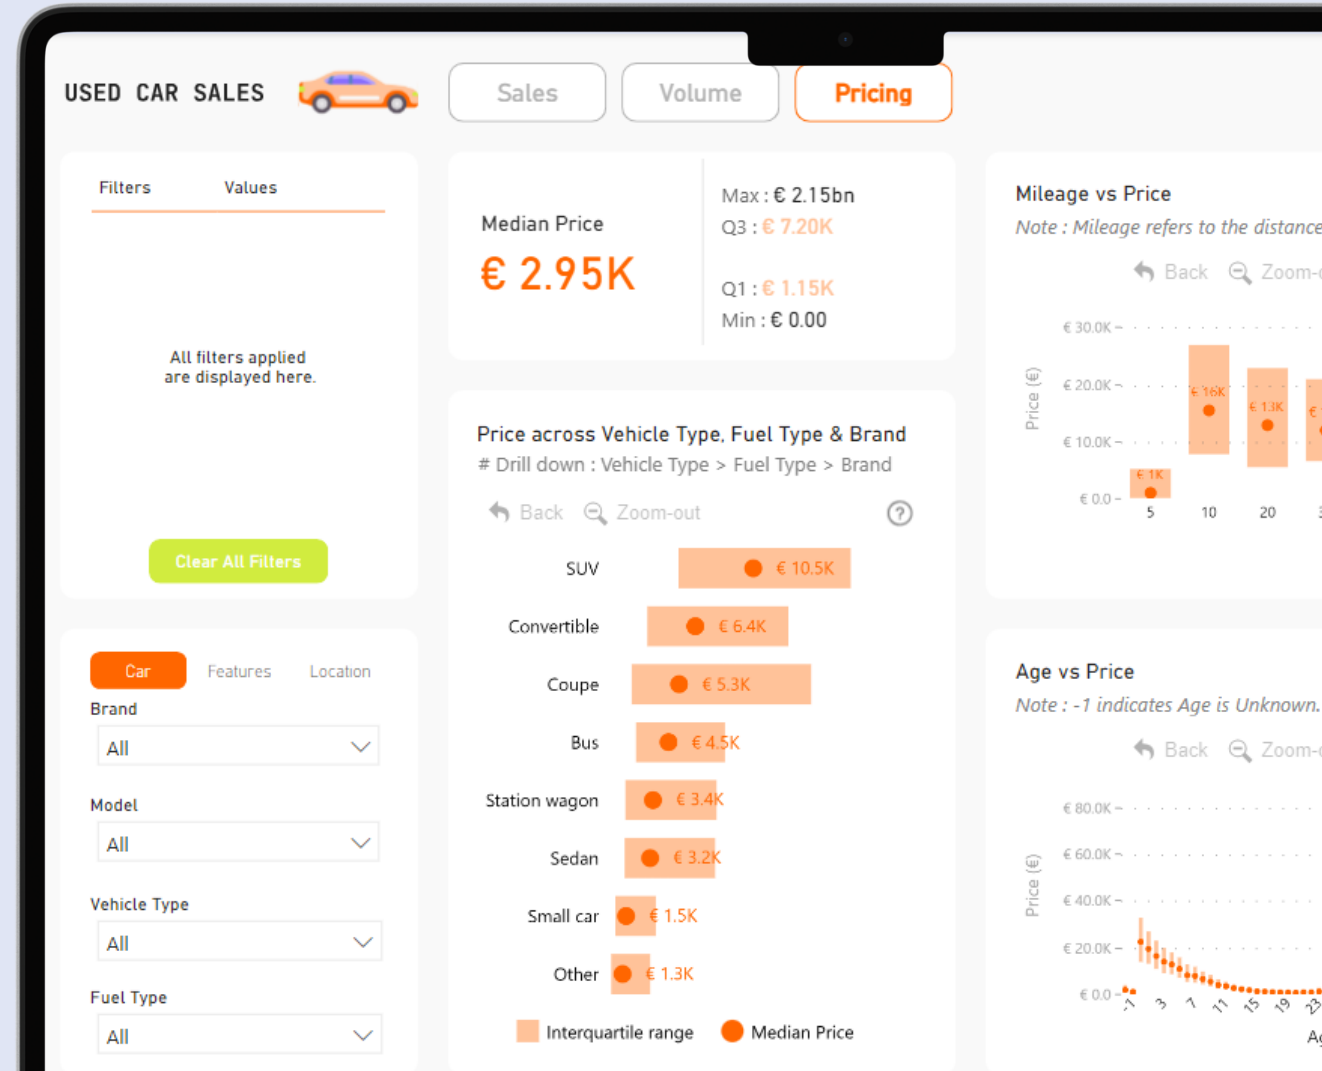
USED CAR SALES

Sales
Volume
Pricing

Filters
Values

All filters applied are displayed here.

Clear All Filters

Median Price
€ 2.95K

Max : € 2.15bn
Q3 : € 7.20K
Q1 : € 1.15K
Min : € 0.00

Mileage vs Price
Note : Mileage refers to the distance

Back
Zoom-

€ 30.0K
€ 20.0K
€ 10.0K
€ 0.0
Price (€)
€ 16K
€ 13K
€ 1K
5
10
20

Price across Vehicle Type, Fuel Type & Brand
# Drill down : Vehicle Type > Fuel Type > Brand

Back
Zoom-out
?

| | |
|---|---|
| SUV | € 10.5K |
| Convertible | € 6.4K |
| Coupe | € 5.3K |
| Bus | € 4.5K |
| Station wagon | € 3.4K |
| Sedan | € 3.2K |
| Small car | € 1.5K |
| Other | € 1.3K |

Interquartile range
Median Price

Car
Features
Location

Brand
All

Model
All

Vehicle Type
All

Fuel Type
All

Age vs Price
Note : -1 indicates Age is Unknown.

Back
Zoom-

€ 80.0K
€ 60.0K
€ 40.0K
€ 20.0K
€ 0.0
Price (€)
-1
3
7
11
15
19
23
Ag